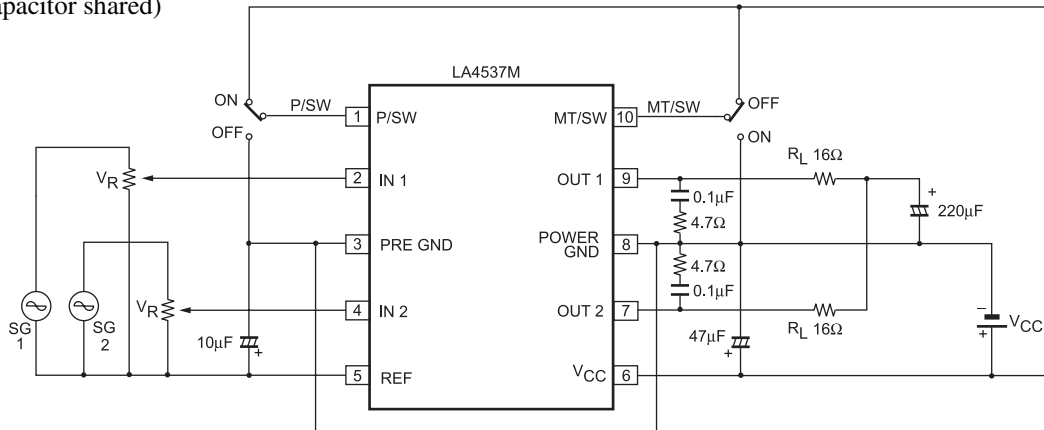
apacitor shared)

LA4537M

ON
OFF
P/SW
1 P/SW
2 IN 1
3 PRE GND
4 IN 2
5 REF

MT/SW 10
OUT 1 9
POWER GND 8
OUT 2 7
$V_{CC}$ 6

MT/SW
OFF
ON

$V_R$
$V_R$
SG 1
SG 2
10μF
+

0.1μF
4.7Ω
4.7Ω
0.1μF
47μF
+

$R_L$ 16Ω
$R_L$ 16Ω
+
220μF
–
+
$V_{CC}$